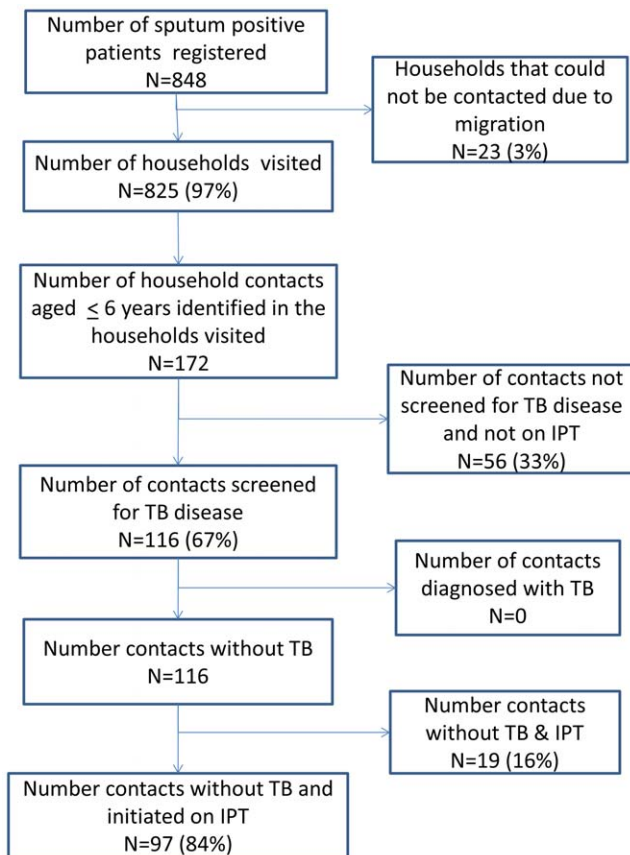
Number of sputum positive patients registered
N=848

Households that could not be contacted due to migration
N=23 (3%)

Number of households visited
N=825 (97%)

Number of household contacts aged $\leq$ 6 years identified in the households visited
N=172

Number of contacts not screened for TB disease and not on IPT
N=56 (33%)

Number of contacts screened for TB disease
N=116 (67%)

Number of contacts diagnosed with TB
N=0

Number contacts without TB
N=116

Number contacts without TB & IPT
N=19 (16%)

Number contacts without TB and initiated on IPT
N=97 (84%)